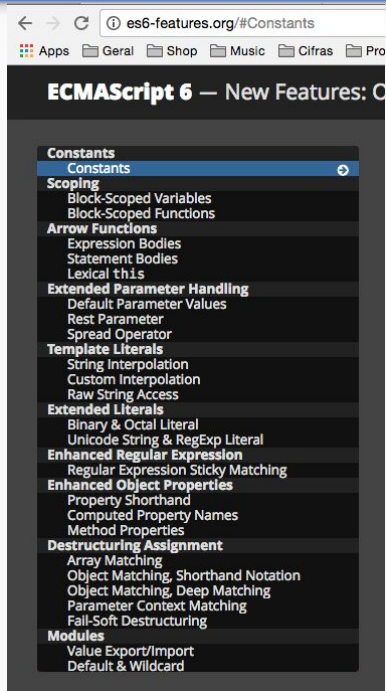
es6-features.org/#Constants

Apps Geral Shop Music Cifras Pro

ECMAScript 6 — New Features: C

Constants
Constants
Scoping
Block-Scoped Variables
Block-Scoped Functions
Arrow Functions
Expression Bodies
Statement Bodies
Lexical this
Extended Parameter Handling
Default Parameter Values
Rest Parameter
Spread Operator
Template Literals
String Interpolation
Custom Interpolation
Raw String Access
Extended Literals
Binary & Octal Literal
Unicode String & RegExp Literal
Enhanced Regular Expression
Regular Expression Sticky Matching
Enhanced Object Properties
Property Shorthand
Computed Property Names
Method Properties
Destructuring Assignment
Array Matching
Object Matching, Shorthand Notation
Object Matching, Deep Matching
Parameter Context Matching
Fail-Soft Destructuring
Modules
Value Export/Import
Default & Wildcard